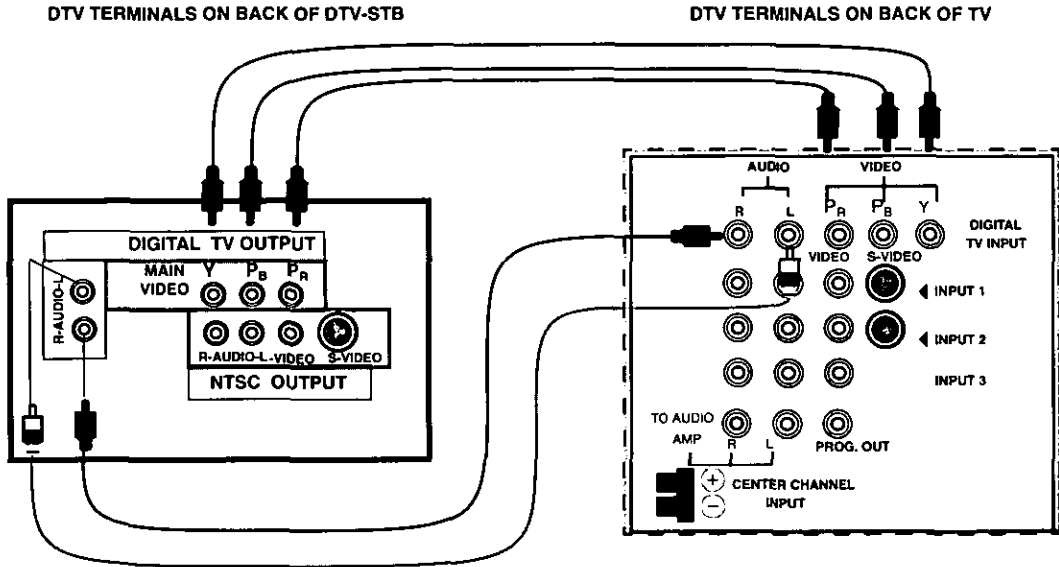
DTV TERMINALS ON BACK OF DTV-STB

DTV TERMINALS ON BACK OF TV

DIGITAL TV OUTPUT

R-AUDIO-L

MAIN VIDEO

Y $P_B$ $P_R$

R-AUDIO-L VIDEO S-VIDEO

NTSC OUTPUT

AUDIO

VIDEO

R L $P_R$ $P_B$ Y

DIGITAL TV INPUT

VIDEO S-VIDEO

INPUT 1

INPUT 2

INPUT 3

TO AUDIO AMP R L

PROG. OUT

+ − CENTER CHANNEL INPUT